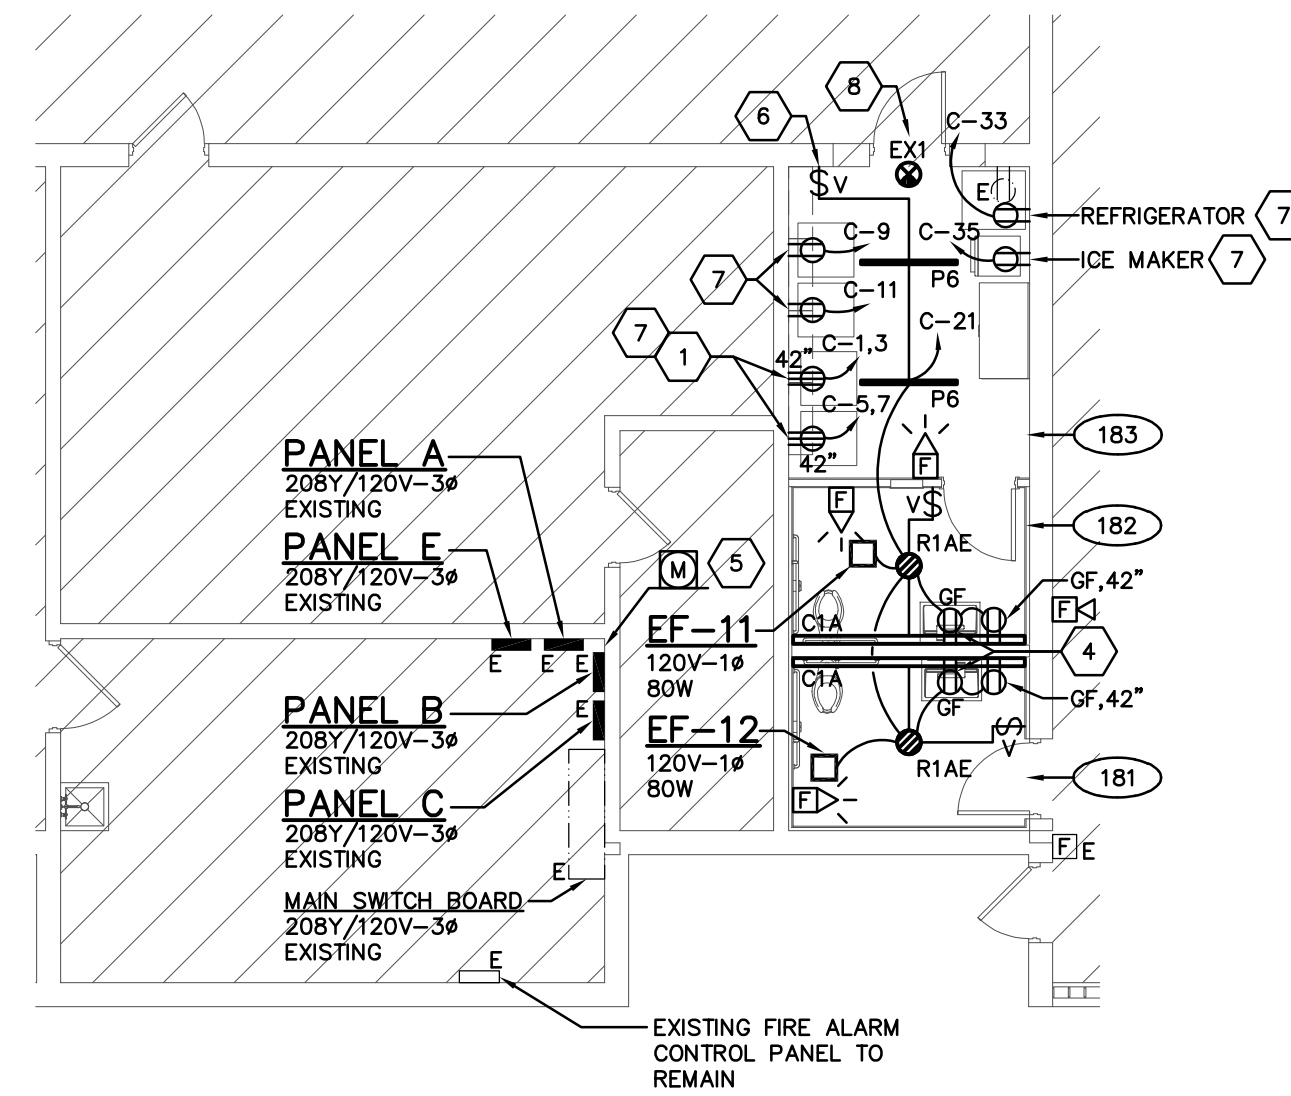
8
6
EX1
C-33
V
E
REFRIGERATOR
7
C-9
C-35
ICE MAKER
7
7
P6
C-11
7
1
C-21
42"
C-1,3
C-5,7
P6
42"
183
PANEL A
208Y/120V-3ø
EXISTING
F
F
V
182
PANEL E
208Y/120V-3ø
EXISTING
R1AE
M
5
GF
GF,42"
F
EF-11
C1A
4
E
E
E
120V-1ø
80W
C1A
E
GF
GF,42"
PANEL B
208Y/120V-3ø
EXISTING
EF-12
V
120V-1ø
80W
R1AE
181
F
PANEL C
208Y/120V-3ø
EXISTING
F
E
E
MAIN SWITCH BOARD
208Y/120V-3ø
EXISTING
E
EXISTING FIRE ALARM CONTROL PANEL TO REMAIN